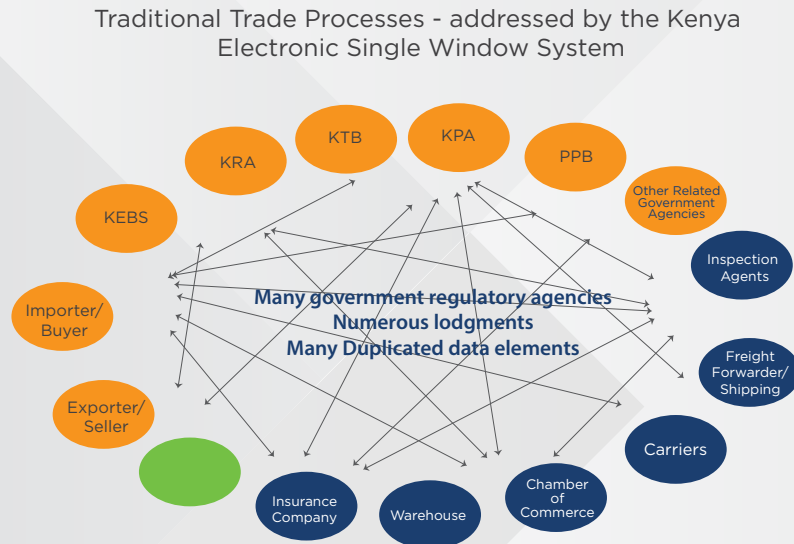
Traditional Trade Processes - addressed by the Kenya Electronic Single Window System

KRA

KTB

KPA

PPB

Other Related Government Agencies

KEBS

Inspection Agents

Importer/ Buyer

Many government regulatory agencies
Numerous lodgments
Many Duplicated data elements

Freight Forwarder/ Shipping

Exporter/ Seller

Carriers

Chamber of Commerce

Insurance Company

Warehouse